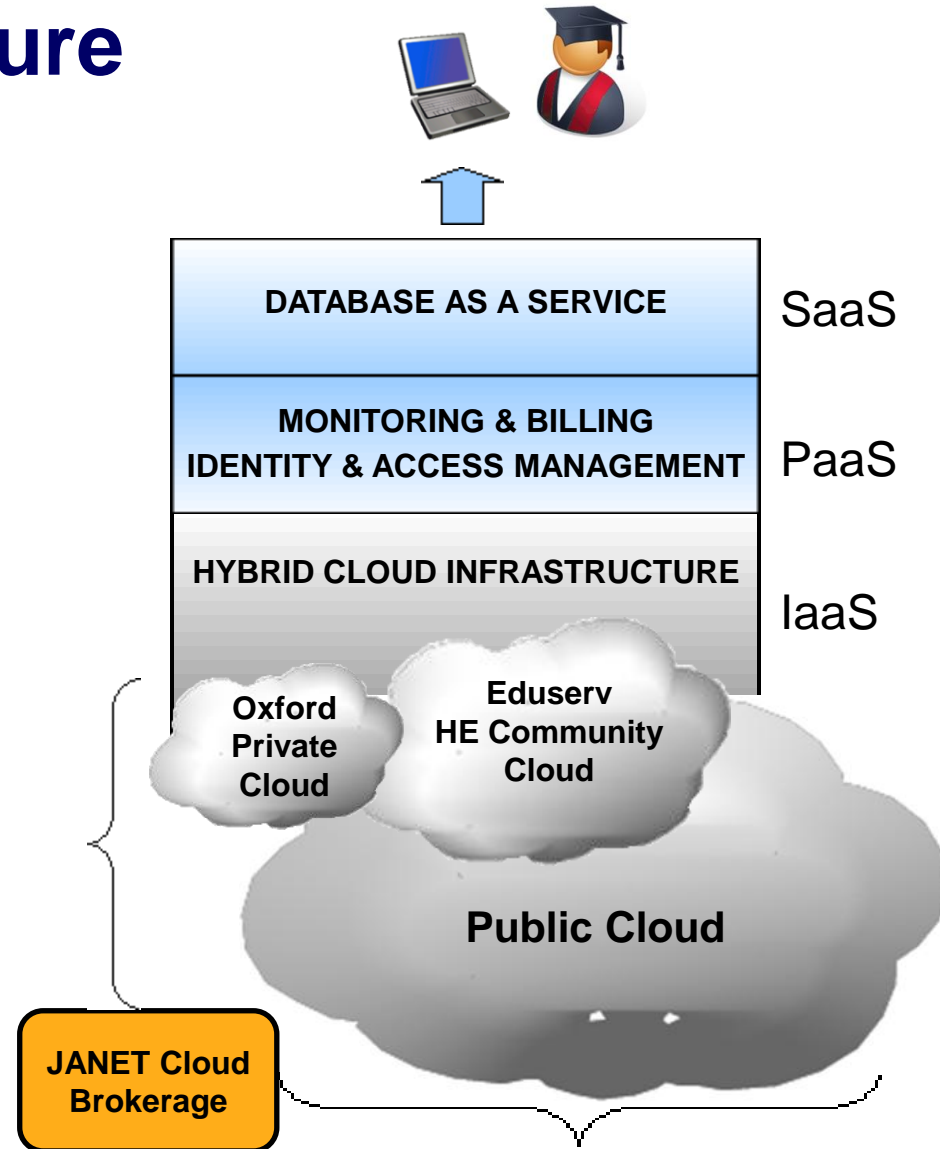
ure

DATABASE AS A SERVICE

SaaS

MONITORING & BILLING
IDENTITY & ACCESS MANAGEMENT

PaaS

HYBRID CLOUD INFRASTRUCTURE

IaaS

Oxford Private Cloud

Eduserv HE Community Cloud

Public Cloud

JANET Cloud Brokerage